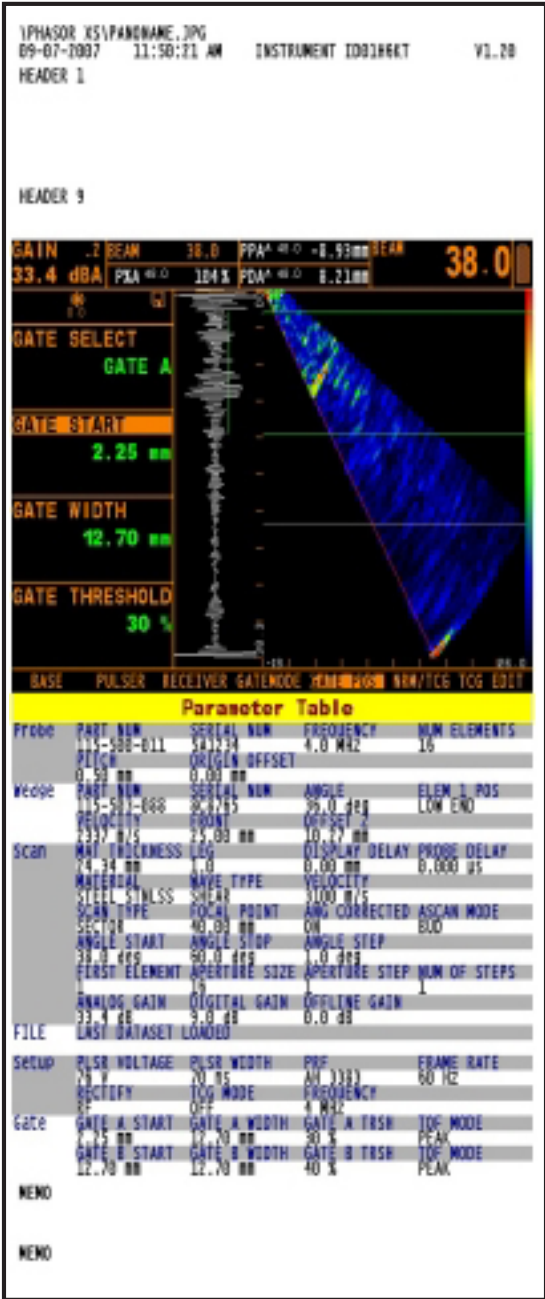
\PHASOR XS\PANONAME.JPG
09-07-2007 11:50:21 AM INSTRUMENT ID0166KT V1.20
HEADER 1

HEADER 9

GAIN .2 BEAM 38.0 PPA 48.0 -8.93mm BEAM
33.4 dBA PXA 48.0 104 % PDA 48.0 8.21mm 38.0

GATE SELECT
GATE A

GATE START
2.25 mm

GATE WIDTH
12.70 mm

GATE THRESHOLD
30 %

BASE PULSER RECEIVER GATEMODE GATE POS NRM/TCG TCG EDIT

Parameter Table

| | | | | |
|---|---|---|---|---|
| Probe | PART NUM | SERIAL NUM | FREQUENCY | NUM ELEMENTS |
| | 115-500-011 | 3A1234 | 4.0 MHZ | 16 |
| | PITCH | ORIGIN OFFSET | | |
| | 0.50 mm | 0.00 mm | | |
| Wedge | PART NUM | SERIAL NUM | ANGLE | ELEM 1 POS |
| | 115-503-068 | 8C0765 | 36.0 deg | LOW END |
| | VELOCITY | FRONT | OFFSET Z | |
| | 2337 m/S | 15.00 mm | 10.27 mm | |
| Scan | MAT THICKNESS | LEG | DISPLAY DELAY | PROBE DELAY |
| | 24.34 mm | 1.0 | 0.00 mm | 0.000 µs |
| | MATERIAL | WAVE TYPE | VELOCITY | |
| | STEEL STNLSS | SHEAR | 3100 m/S | |
| | SCAN TYPE | FOCAL POINT | ANG CORRECTED | ASCAN MODE |
| | SECTOR | 40.00 mm | ON | BUD |
| | ANGLE START | ANGLE STOP | ANGLE STEP | |
| | 38.0 deg | 80.0 deg | 1.0 deg | |
| | FIRST ELEMENT | APERTURE SIZE | APERTURE STEP | NUM OF STEPS |
| | 1 | 16 | 1 | 1 |
| | ANALOG GAIN | DIGITAL GAIN | OFFLINE GAIN | |
| | 33.4 dB | 9.0 dB | 0.0 dB | |
| FILE | LAST DATASET LOADED | | | |
| Setup | PLSR VOLTAGE | PLSR WIDTH | PRF | FRAME RATE |
| | 70 V | 70 nS | AM 3383 | 60 HZ |
| | RECTIFY | TCG MODE | FREQUENCY | |
| | RF | OFF | 4 MHZ | |
| Gate | GATE A START | GATE A WIDTH | GATE A TRSH | TOF MODE |
| | 2.25 mm | 12.70 mm | 30 % | PEAK |
| | GATE B START | GATE B WIDTH | GATE B TRSH | TOF MODE |
| | 12.70 mm | 12.70 mm | 40 % | PEAK |

MEMO

MEMO